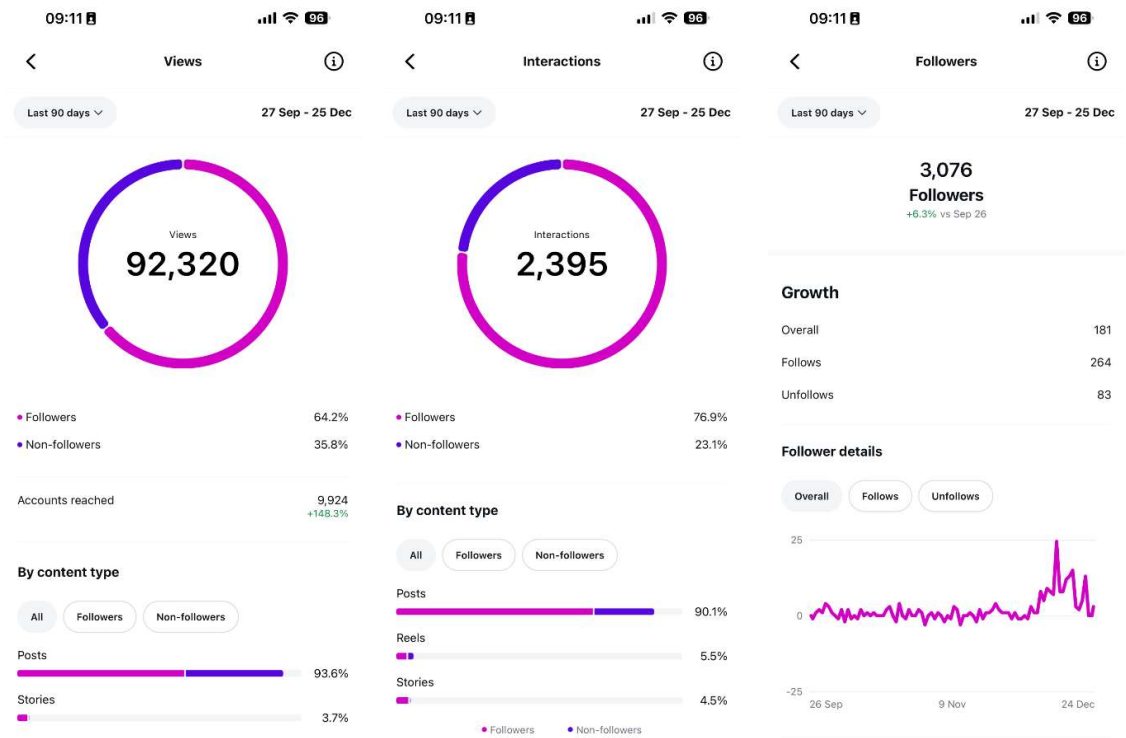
09:11 96

Views

Last 90 days

27 Sep - 25 Dec

Views
92,320

Followers 64.2%
Non-followers 35.8%

Accounts reached 9,924
+148.3%

By content type

All Followers Non-followers

Posts 93.6%

Stories 3.7%

09:11 96

Interactions

Last 90 days

27 Sep - 25 Dec

Interactions
2,395

Followers 76.9%
Non-followers 23.1%

By content type

All Followers Non-followers

Posts 90.1%

Reels 5.5%

Stories 4.5%

Followers Non-followers

09:11 96

Followers

Last 90 days

27 Sep - 25 Dec

3,076
Followers
+6.3% vs Sep 26

Growth

Overall 181
Follows 264
Unfollows 83

Follower details

Overall Follows Unfollows

25
0
-25
26 Sep 9 Nov 24 Dec